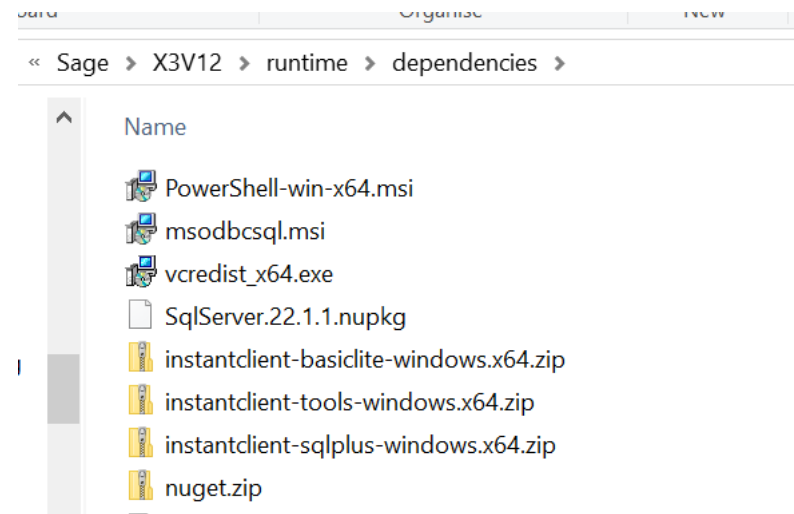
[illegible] Organise New

« Sage › X3V12 › runtime › dependencies ›

Name

PowerShell-win-x64.msi
msodbcsql.msi
vcredist_x64.exe
SqlServer.22.1.1.nupkg
instantclient-basiclite-windows.x64.zip
instantclient-tools-windows.x64.zip
instantclient-sqlplus-windows.x64.zip
nuget.zip